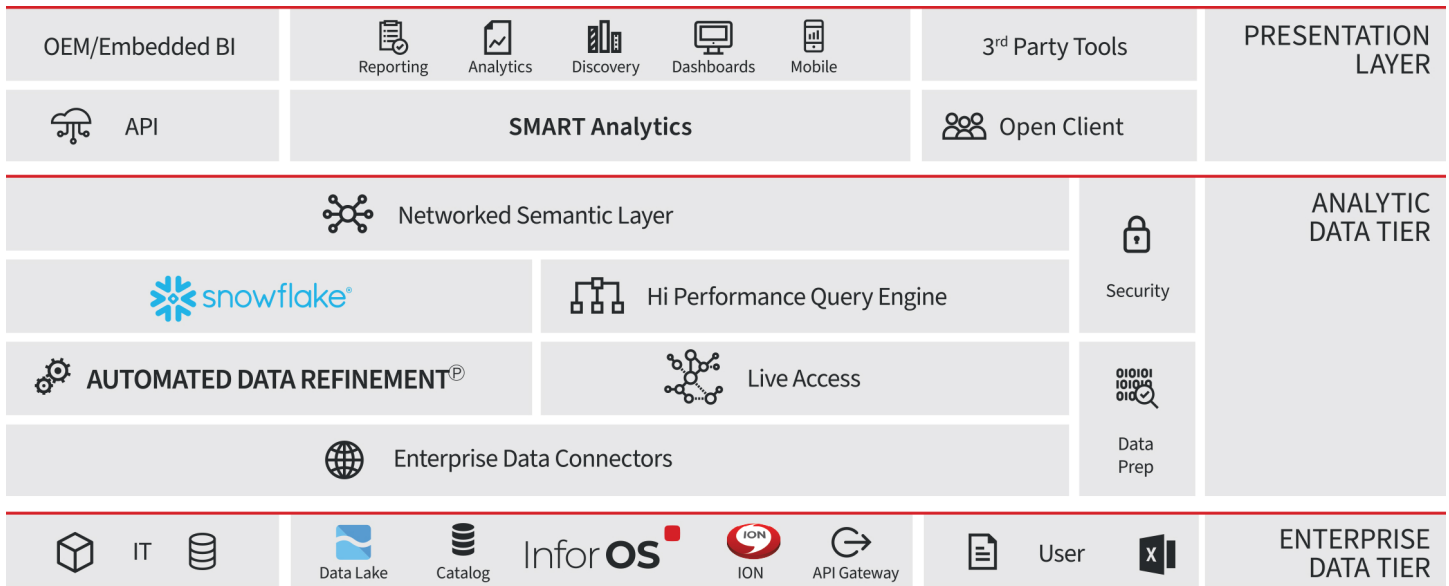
OEM/Embedded BI

Reporting Analytics Discovery Dashboards Mobile

3$^{rd}$ Party Tools

PRESENTATION LAYER

API

SMART Analytics

Open Client

Networked Semantic Layer

ANALYTIC DATA TIER

snowflake®

Hi Performance Query Engine

Security

AUTOMATED DATA REFINEMENT℗

Live Access

01001
10100
010

Enterprise Data Connectors

Data Prep

IT

Data Lake

Catalog

Infor OS

ION

ION

API Gateway

User

X

ENTERPRISE DATA TIER